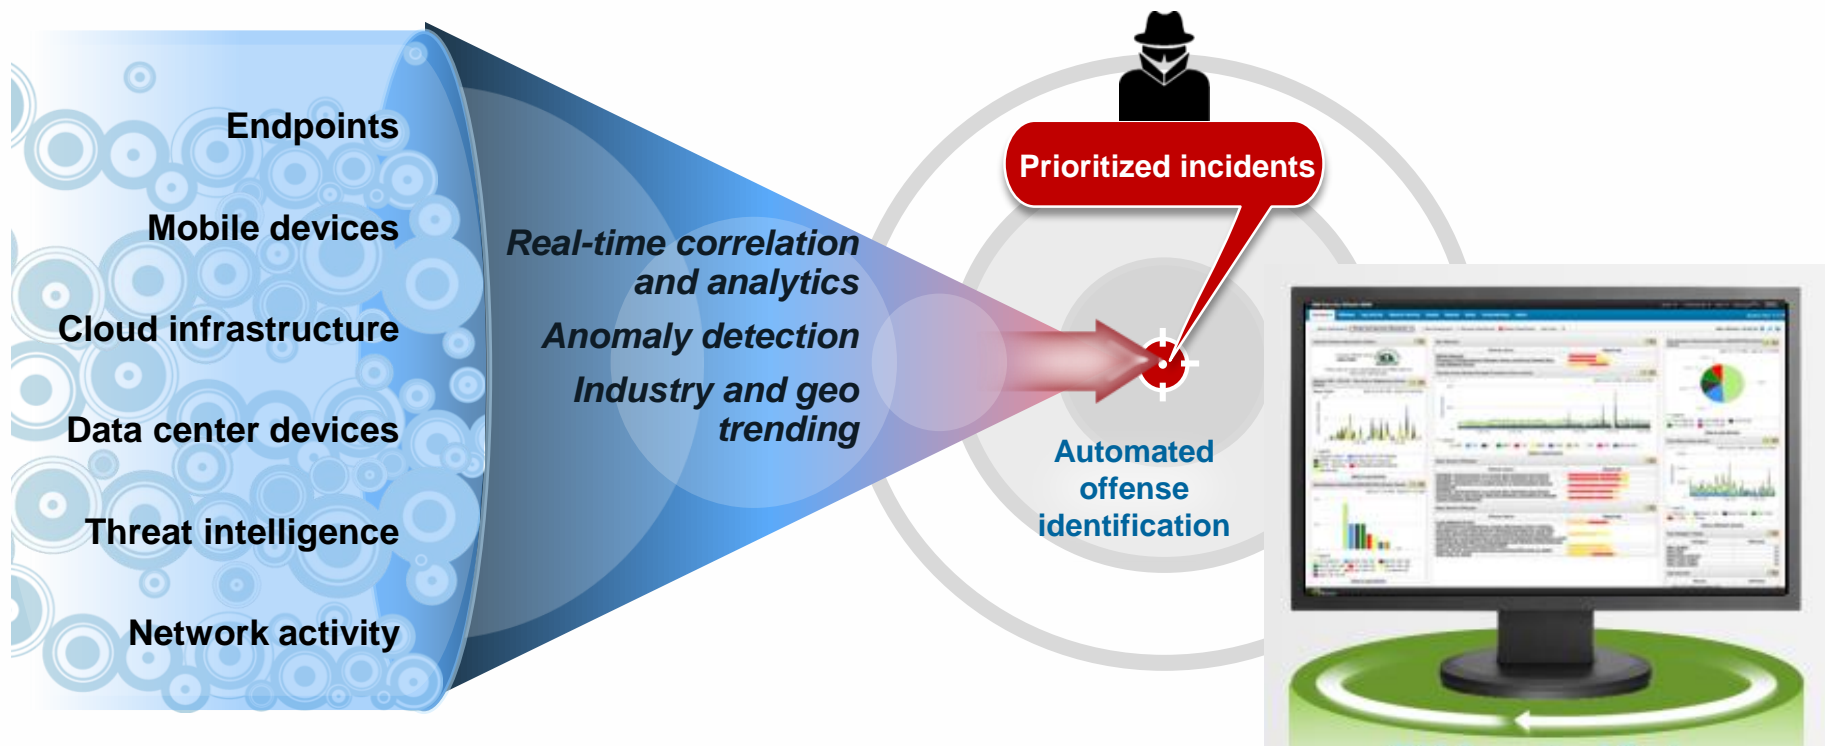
Endpoints

Mobile devices

Cloud infrastructure

Data center devices

Threat intelligence

Network activity

Real-time correlation and analytics

Anomaly detection

Industry and geo trending

Prioritized incidents

Automated offense identification